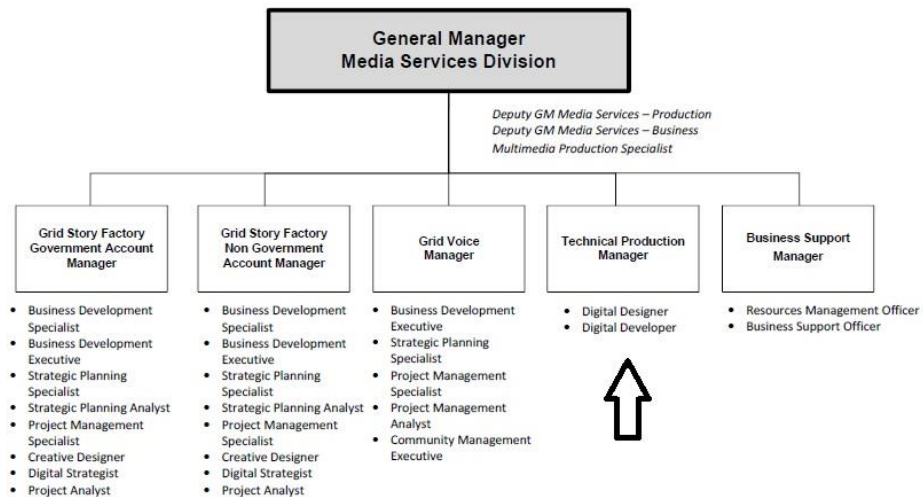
General Manager
Media Services Division

Deputy GM Media Services – Production
Deputy GM Media Services – Business
Multimedia Production Specialist

Grid Story Factory Government Account Manager

- Business Development Specialist
- Business Development Executive
- Strategic Planning Specialist
- Strategic Planning Analyst
- Project Management Specialist
- Creative Designer
- Digital Strategist
- Project Analyst

Grid Story Factory Non Government Account Manager

- Business Development Specialist
- Business Development Executive
- Strategic Planning Specialist
- Strategic Planning Analyst
- Project Management Specialist
- Creative Designer
- Digital Strategist
- Project Analyst

Grid Voice Manager

- Business Development Executive
- Strategic Planning Specialist
- Project Management Specialist
- Project Management Analyst
- Community Management Executive

Technical Production Manager

- Digital Designer
- Digital Developer

Business Support Manager

- Resources Management Officer
- Business Support Officer